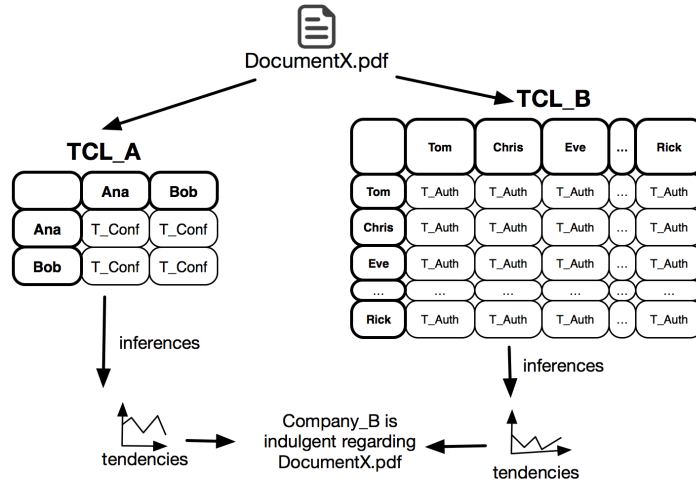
DocumentX.pdf

TCL_A

| | Ana | Bob |
|---|---|---|
| Ana | T_Conf | T_Conf |
| Bob | T_Conf | T_Conf |

inferences

tendencies

TCL_B

| | Tom | Chris | Eve | ... | Rick |
|---|---|---|---|---|---|
| Tom | T_Auth | T_Auth | T_Auth | ... | T_Auth |
| Chris | T_Auth | T_Auth | T_Auth | ... | T_Auth |
| Eve | T_Auth | T_Auth | T_Auth | ... | T_Auth |
| ... | ... | ... | ... | ... | ... |
| Rick | T_Auth | T_Auth | T_Auth | ... | T_Auth |

inferences

tendencies

Company_B is indulgent regarding DocumentX.pdf